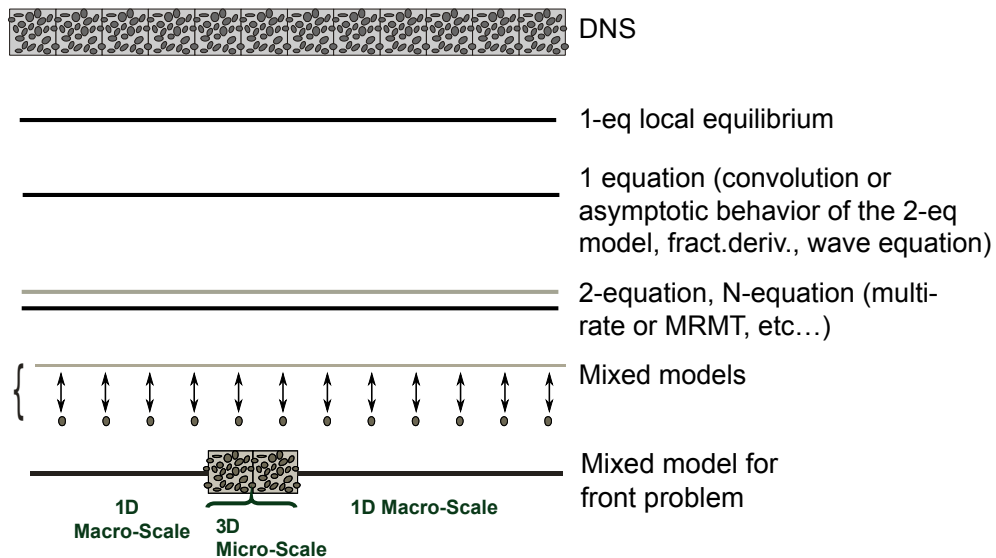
DNS

1-eq local equilibrium

1 equation (convolution or asymptotic behavior of the 2-eq model, fract.deriv., wave equation)

2-equation, N-equation (multirate or MRMT, etc…)

Mixed models

Mixed model for front problem

1D Macro-Scale

3D Micro-Scale

1D Macro-Scale